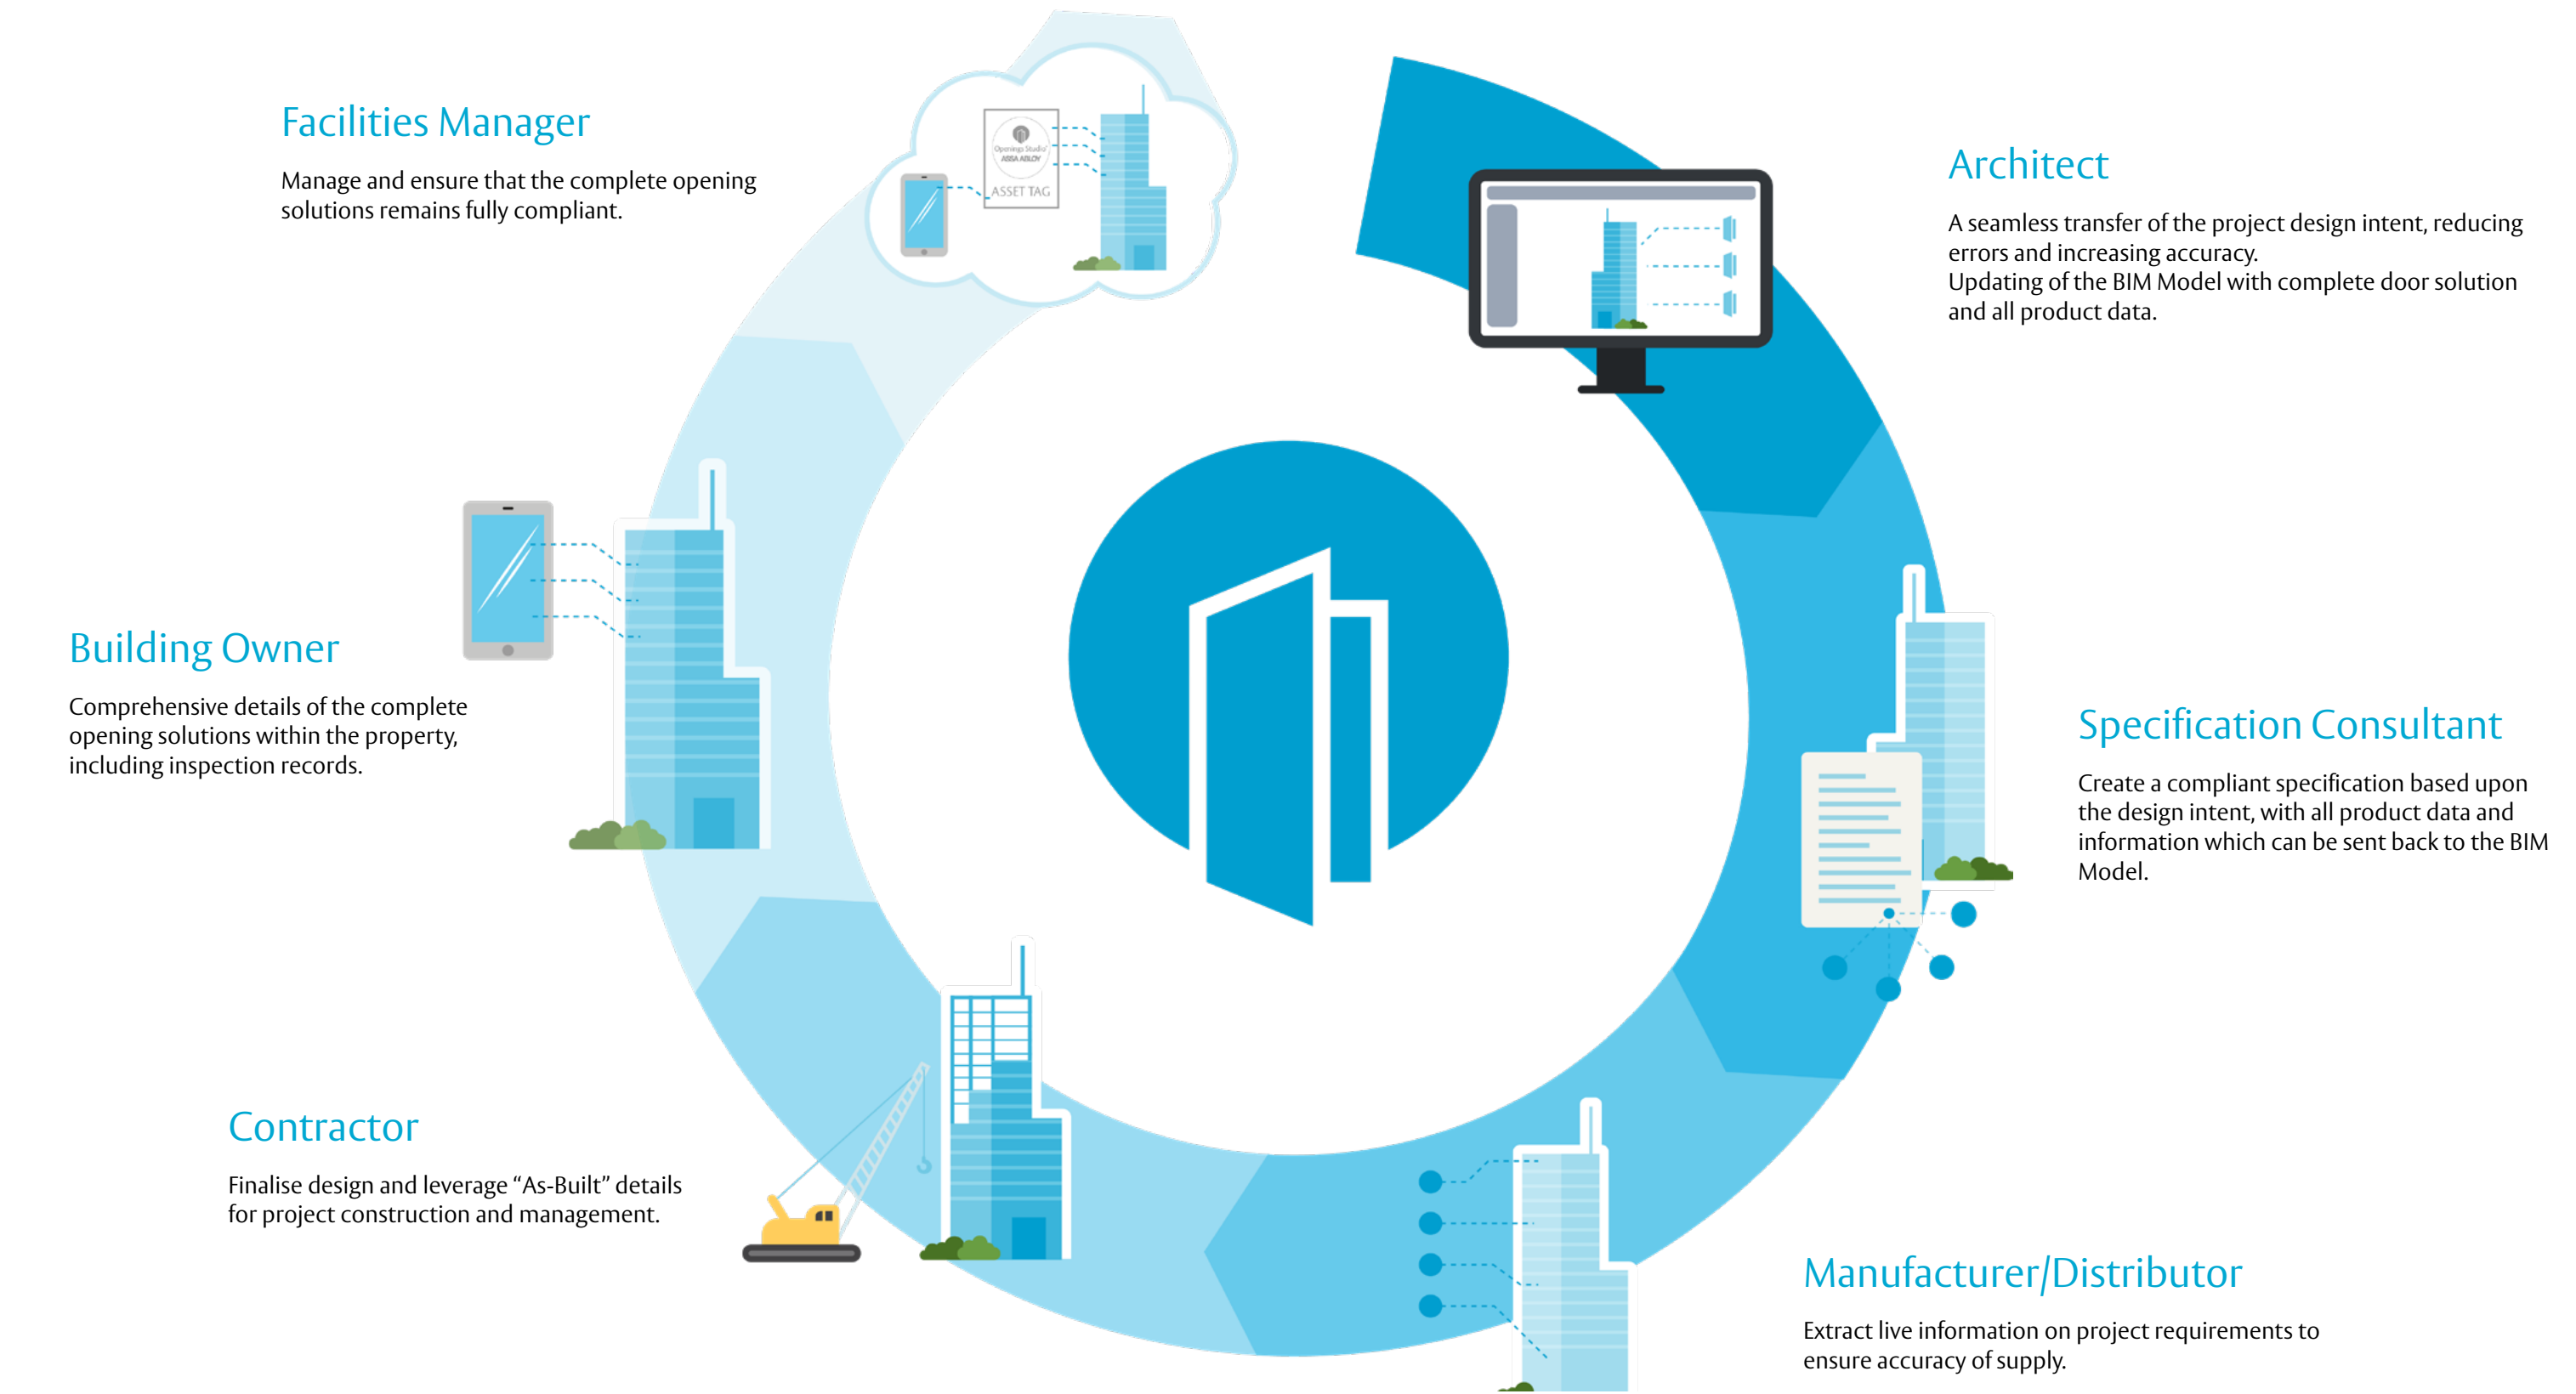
Facilities Manager

Manage and ensure that the complete opening solutions remains fully compliant.

Openings Studio ASSA ABLOY

ASSET TAG

Architect

A seamless transfer of the project design intent, reducing errors and increasing accuracy.
Updating of the BIM Model with complete door solution and all product data.

Building Owner

Comprehensive details of the complete opening solutions within the property, including inspection records.

Specification Consultant

Create a compliant specification based upon the design intent, with all product data and information which can be sent back to the BIM Model.

Contractor

Finalise design and leverage “As-Built” details for project construction and management.

Manufacturer/Distributor

Extract live information on project requirements to ensure accuracy of supply.